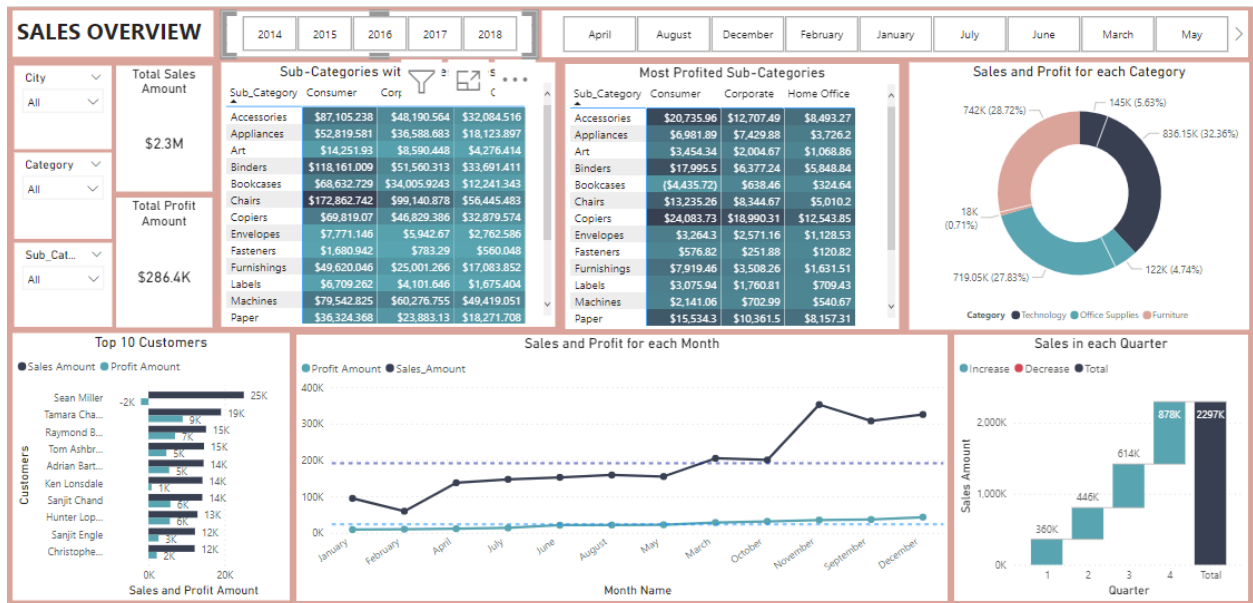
SALES OVERVIEW

2014 2015 2016 2017 2018

April August December February January July June March May

City
All

Category
All

Sub_Cat...
All

Total Sales Amount
$2.3M

Total Profit Amount
$286.4K

Sub-Categories wit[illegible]s

| Sub_Category | Consumer | Corp | C |
|---|---|---|---|
| Accessories | $87,105.238 | $48,190.564 | $32,084.516 |
| Appliances | $52,819.581 | $36,588.683 | $18,123.897 |
| Art | $14,251.93 | $8,590.448 | $4,276.414 |
| Binders | $118,161.009 | $51,560.313 | $33,691.411 |
| Bookcases | $68,632.729 | $34,005.9243 | $12,241.343 |
| Chairs | $172,862.742 | $99,140.878 | $56,445.483 |
| Copiers | $69,819.07 | $46,829.386 | $32,879.574 |
| Envelopes | $7,771.146 | $5,942.67 | $2,762.586 |
| Fasteners | $1,680.942 | $783.29 | $560.048 |
| Furnishings | $49,620.046 | $25,001.266 | $17,083.852 |
| Labels | $6,709.262 | $4,101.646 | $1,675.404 |
| Machines | $79,542.825 | $60,276.755 | $49,419.051 |
| Paper | $36,324.368 | $23,883.13 | $18,271.708 |

Most Profited Sub-Categories

| Sub_Category | Consumer | Corporate | Home Office |
|---|---|---|---|
| Accessories | $20,735.96 | $12,707.49 | $8,493.27 |
| Appliances | $6,981.89 | $7,429.88 | $3,726.2 |
| Art | $3,454.34 | $2,004.67 | $1,068.86 |
| Binders | $17,995.5 | $6,377.24 | $5,848.84 |
| Bookcases | ($4,435.72) | $638.46 | $324.64 |
| Chairs | $13,235.26 | $8,344.67 | $5,010.2 |
| Copiers | $24,083.73 | $18,990.31 | $12,543.85 |
| Envelopes | $3,264.3 | $2,571.16 | $1,128.53 |
| Fasteners | $576.82 | $251.88 | $120.82 |
| Furnishings | $7,919.46 | $3,508.26 | $1,631.51 |
| Labels | $3,075.94 | $1,760.81 | $709.43 |
| Machines | $2,141.06 | $702.99 | $540.67 |
| Paper | $15,534.3 | $10,361.5 | $8,157.31 |

Sales and Profit for each Category
742K (28.72%)
145K (5.63%)
836.15K (32.36%)
18K (0.71%)
719.05K (27.83%)
122K (4.74%)
Category ● Technology ● Office Supplies ● Furniture

Top 10 Customers
● Sales Amount ● Profit Amount
Customers
Sean Miller -2K 25K
Tamara Cha... 19K 9K
Raymond B... 15K 7K
Tom Ashbr... 15K 5K
Adrian Bart... 14K 5K
Ken Lonsdale 14K 1K
Sanjit Chand 14K 6K
Hunter Lop... 13K 6K
Sanjit Engle 12K 3K
Christophe... 12K 2K
0K 20K
Sales and Profit Amount

Sales and Profit for each Month
● Profit Amount ● Sales_Amount
400K 300K 200K 100K 0K
January February April July June August May March October November September December
Month Name

Sales in each Quarter
● Increase ● Decrease ● Total
Sales Amount
2,000K 1,000K 0K
360K 446K 614K 878K 2297K
1 2 3 4 Total
Quarter